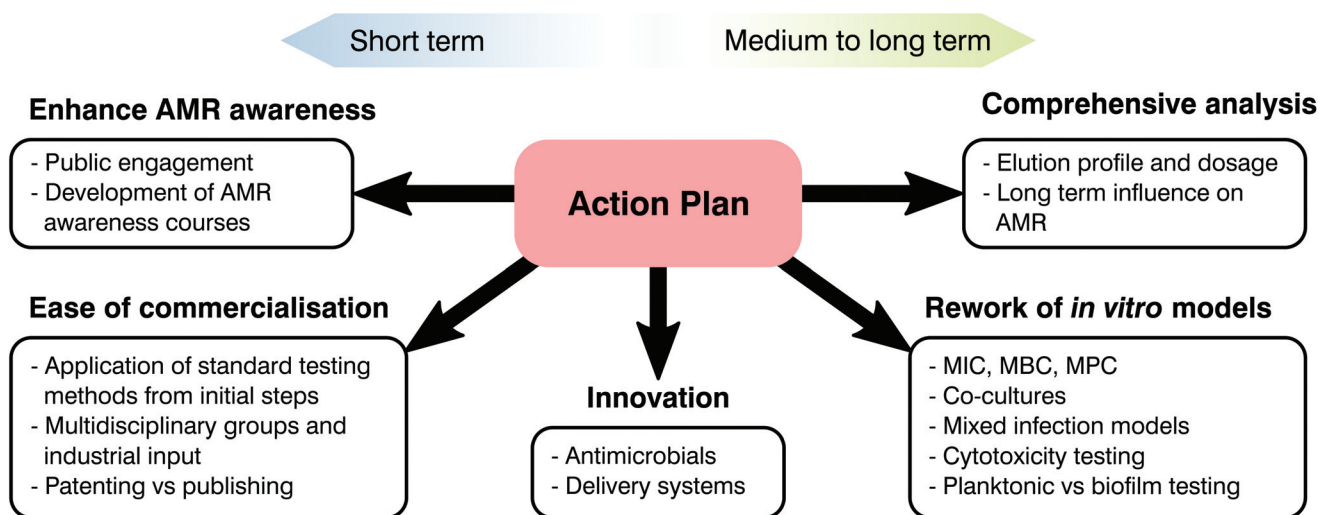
Short term

Medium to long term

Enhance AMR awareness

- Public engagement
- Development of AMR awareness courses

Action Plan

Comprehensive analysis

- Elution profile and dosage
- Long term influence on AMR

Ease of commercialisation

- Application of standard testing methods from initial steps
- Multidisciplinary groups and industrial input
- Patenting vs publishing

Innovation

- Antimicrobials
- Delivery systems

Rework of *in vitro* models

- MIC, MBC, MPC
- Co-cultures
- Mixed infection models
- Cytotoxicity testing
- Planktonic vs biofilm testing